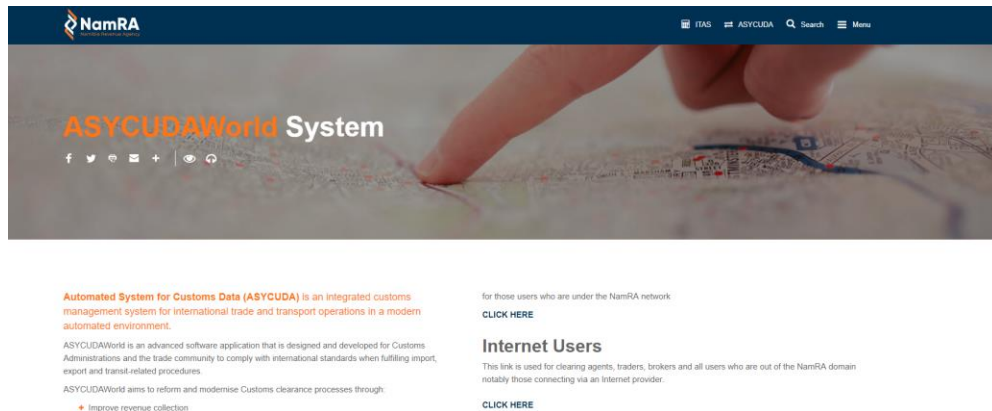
NamRA
Namibia Revenue Agency

ITAS ASYCUDA Search Menu

ASYCUDAWorld System

Automated System for Customs Data (ASYCUDA) is an integrated customs management system for international trade and transport operations in a modern automated environment.

ASYCUDAWorld is an advanced software application that is designed and developed for Customs Administrations and the trade community to comply with international standards when fulfilling import, export and transit-related procedures.

ASYCUDAWorld aims to reform and modernise Customs clearance processes through:

+ Improve revenue collection

for those users who are under the NamRA network

CLICK HERE

Internet Users

This link is used for clearing agents, traders, brokers and all users who are out of the NamRA domain notably those connecting via an Internet provider.

CLICK HERE